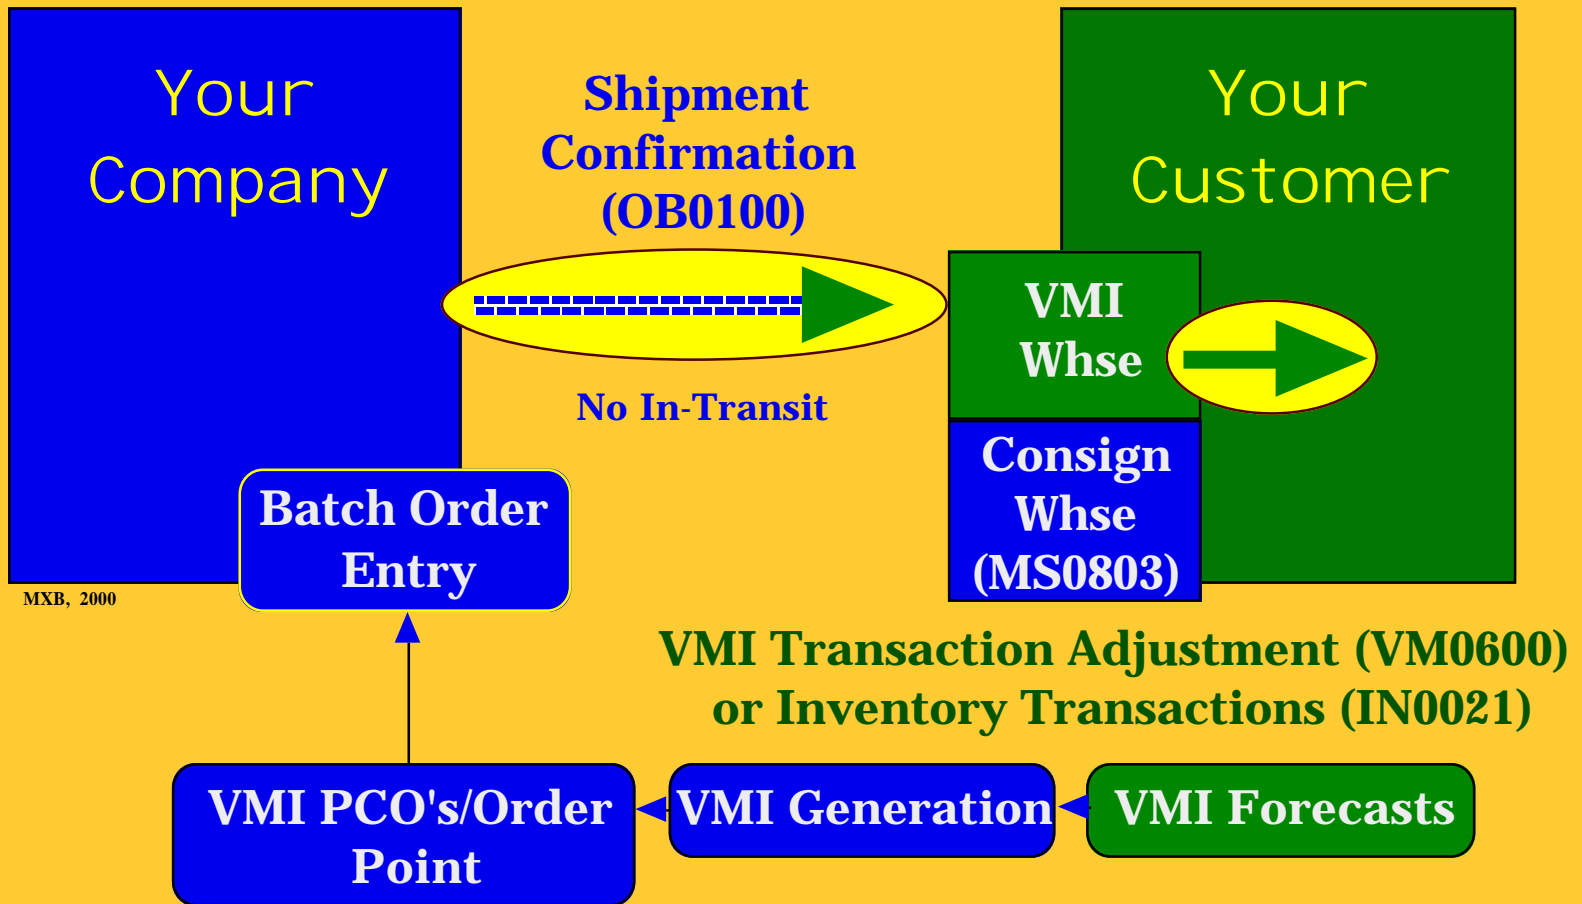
Your Company

Shipment Confirmation (OB0100)

Your Customer

VMI Whse

No In-Transit

Consign Whse (MS0803)

Batch Order Entry

MXB, 2000

VMI Transaction Adjustment (VM0600) or Inventory Transactions (IN0021)

VMI PCO's/Order Point

VMI Generation

VMI Forecasts